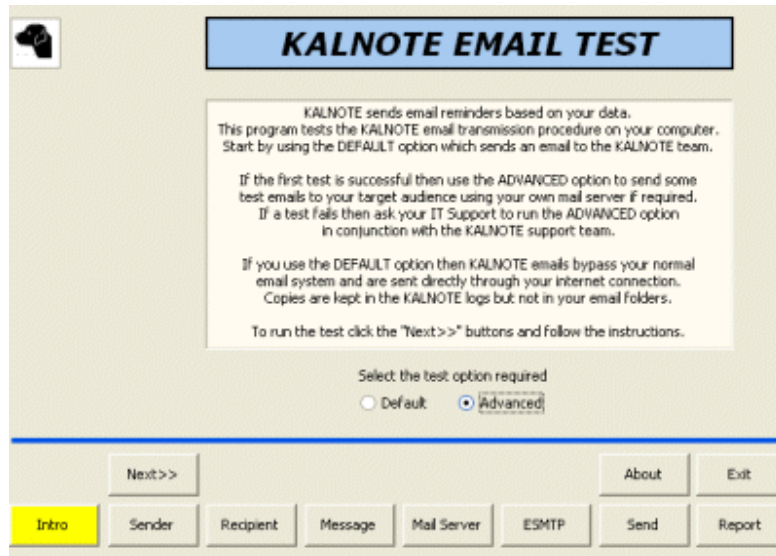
KALNOTE EMAIL TEST

KALNOTE sends email reminders based on your data.
This program tests the KALNOTE email transmission procedure on your computer.
Start by using the DEFAULT option which sends an email to the KALNOTE team.

If the first test is successful then use the ADVANCED option to send some test emails to your target audience using your own mail server if required.
If a test fails then ask your IT Support to run the ADVANCED option in conjunction with the KALNOTE support team.

If you use the DEFAULT option then KALNOTE emails bypass your normal email system and are sent directly through your internet connection.
Copies are kept in the KALNOTE logs but not in your email folders.

To run the test click the "Next>>" buttons and follow the instructions.

Select the test option required

Default

Advanced

Next>>

About

Exit

Intro

Sender

Recipient

Message

Mail Server

ESMTP

Send

Report